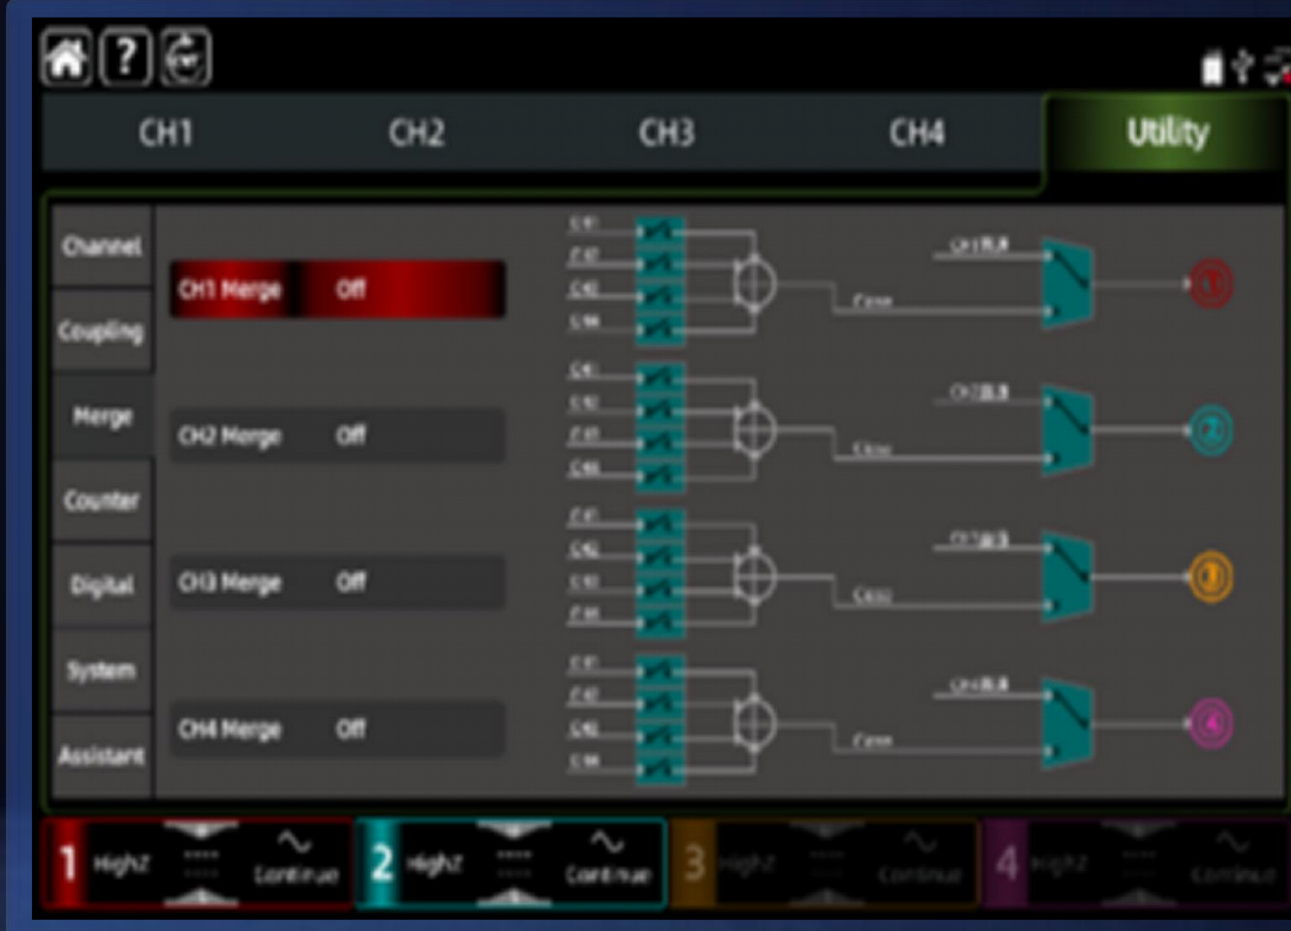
?

CH1 CH2 CH3 CH4 Utility

Channel
Coupling
Merge
Counter
Digital
System
Assistant

CH1 Merge Off
CH2 Merge Off
CH3 Merge Off
CH4 Merge Off

CH1
CH2
CH3
CH4
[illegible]
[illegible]
1

CH1
CH2
CH3
CH4
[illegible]
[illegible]
2

CH1
CH2
CH3
CH4
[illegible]
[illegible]
3

CH1
CH2
CH3
CH4
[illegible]
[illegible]
4

1 HighZ Continue
2 HighZ Continue
3 HighZ Continue
4 HighZ Continue